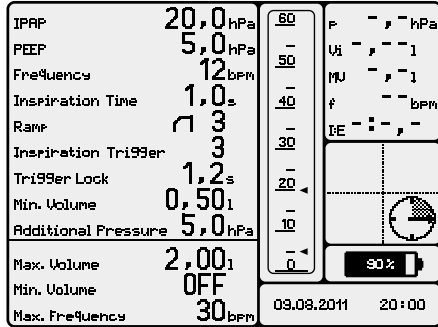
IPAP 20,0 hPa
PEEP 5,0 hPa
Frequency 12 bpm
Inspiration Time 1,0 s
Ramp 3
Inspiration Trigger 3
Trigger Lock 1,2 s
Min. Volume 0,50 l
Additional Pressure 5,0 hPa

Max. Volume 2,00 l
Min. Volume OFF
Max. Frequency 30 bpm

60
50
40
30
20
10
0

p -,- hPa
Vi -,-- l
MV -,-- l
f -- bpm
I:E -:-,-

90%

09.08.2011 20:00